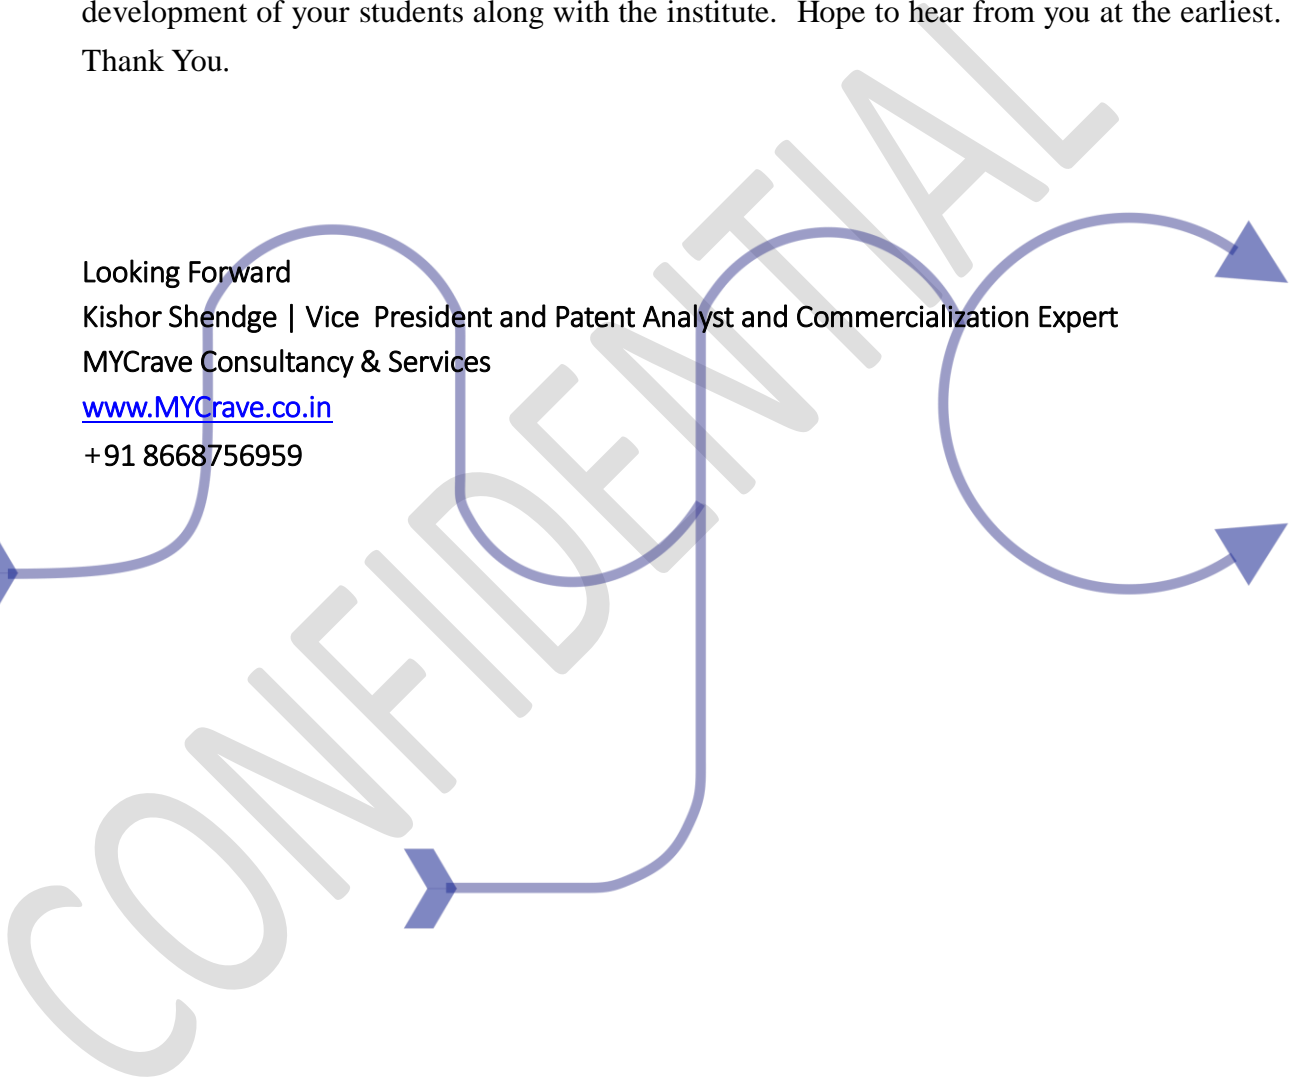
development of your students along with the institute. Hope to hear from you at the earliest. Thank You.

Looking Forward
Kishor Shendge | Vice President and Patent Analyst and Commercialization Expert
MYCrave Consultancy & Services
www.MYCrave.co.in
+91 8668756959

CONFIDENTIAL